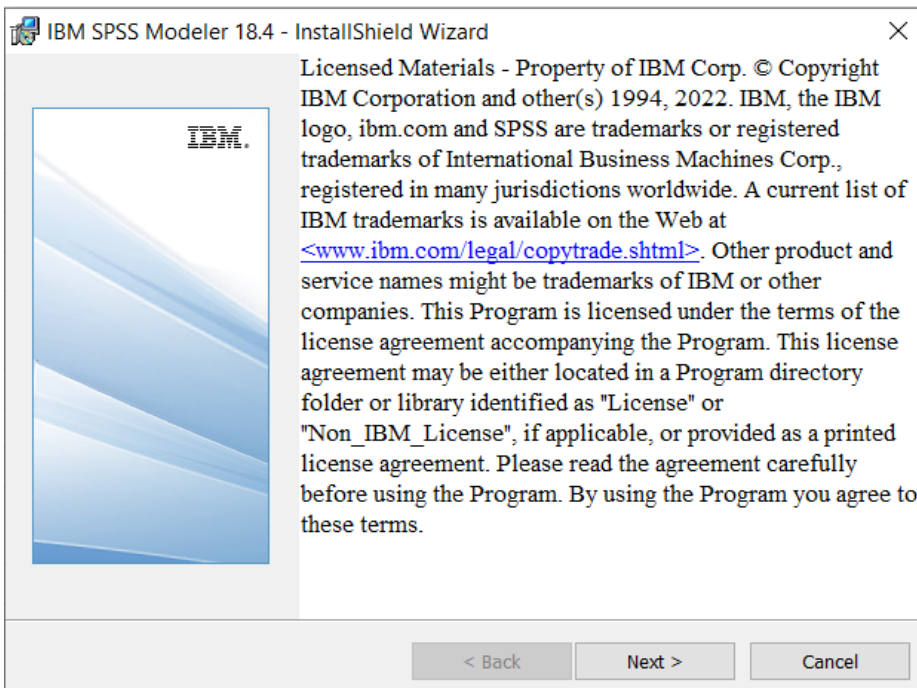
IBM SPSS Modeler 18.4 - InstallShield Wizard

IBM.

Licensed Materials - Property of IBM Corp. © Copyright IBM Corporation and other(s) 1994, 2022. IBM, the IBM logo, ibm.com and SPSS are trademarks or registered trademarks of International Business Machines Corp., registered in many jurisdictions worldwide. A current list of IBM trademarks is available on the Web at <www.ibm.com/legal/copytrade.shtml>. Other product and service names might be trademarks of IBM or other companies. This Program is licensed under the terms of the license agreement accompanying the Program. This license agreement may be either located in a Program directory folder or library identified as "License" or "Non_IBM_License", if applicable, or provided as a printed license agreement. Please read the agreement carefully before using the Program. By using the Program you agree to these terms.

< Back
Next >
Cancel